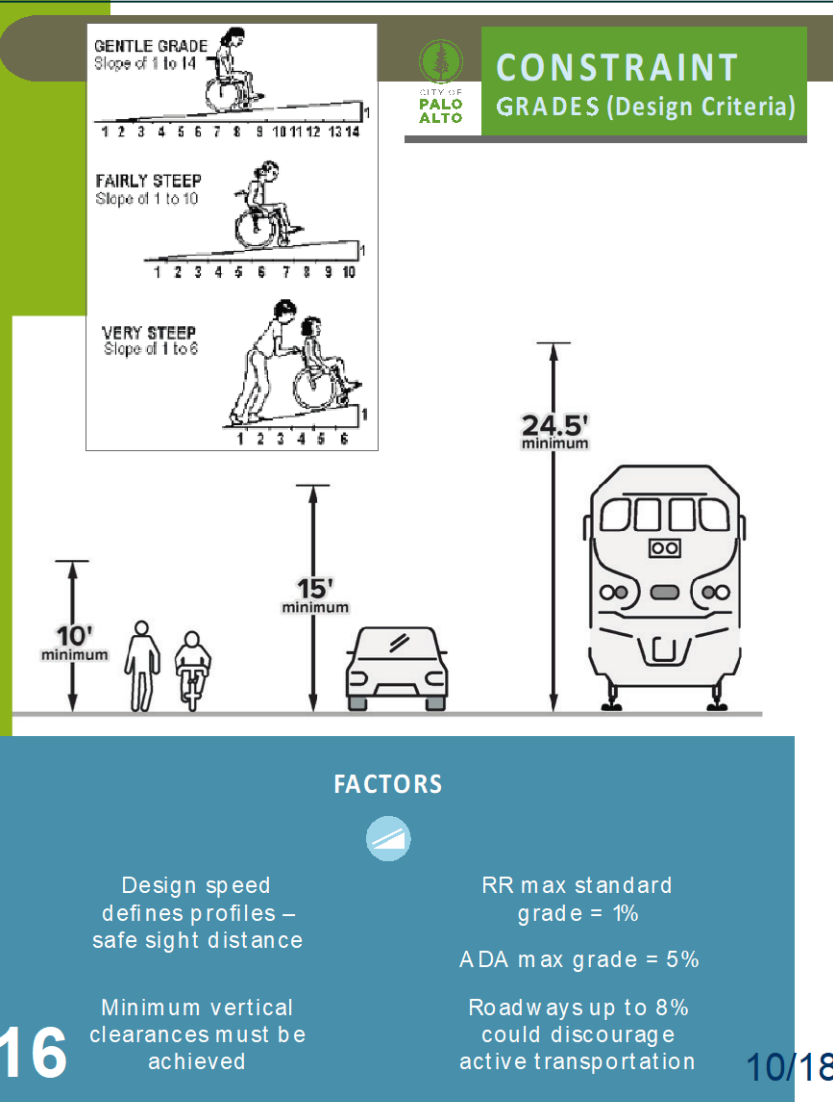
GENTLE GRADE
Slope of 1 to 14

1 2 3 4 5 6 7 8 9 10 11 12 13 14
1

FAIRLY STEEP
Slope of 1 to 10

1 2 3 4 5 6 7 8 9 10
1

VERY STEEP
Slope of 1 to 6

1 2 3 4 5 6
1

CITY OF
PALO
ALTO

CONSTRAINT
GRADES (Design Criteria)

24.5'
minimum

15'
minimum

10'
minimum

FACTORS

Design speed defines profiles – safe sight distance

Minimum vertical clearances must be achieved

RR max standard grade = 1%

ADA max grade = 5%

Roadways up to 8% could discourage active transportation

16

10/18